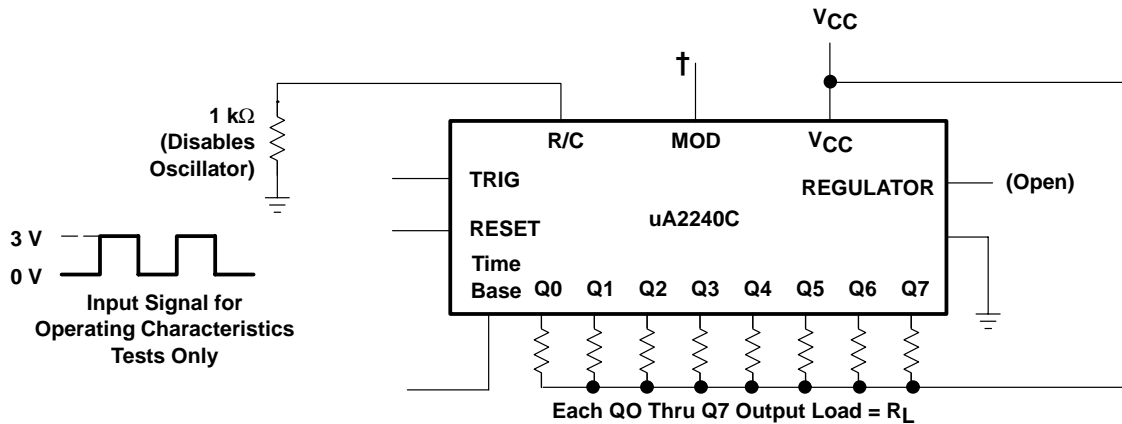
$V_{CC}$

†

1 kΩ (Disables Oscillator)

R/C

MOD

$V_{CC}$

TRIG

REGULATOR

(Open)

3 V

0 V

RESET

uA2240C

Time Base

Q0

Q1

Q2

Q3

Q4

Q5

Q6

Q7

Input Signal for Operating Characteristics Tests Only

Each QO Thru Q7 Output Load = $R_L$